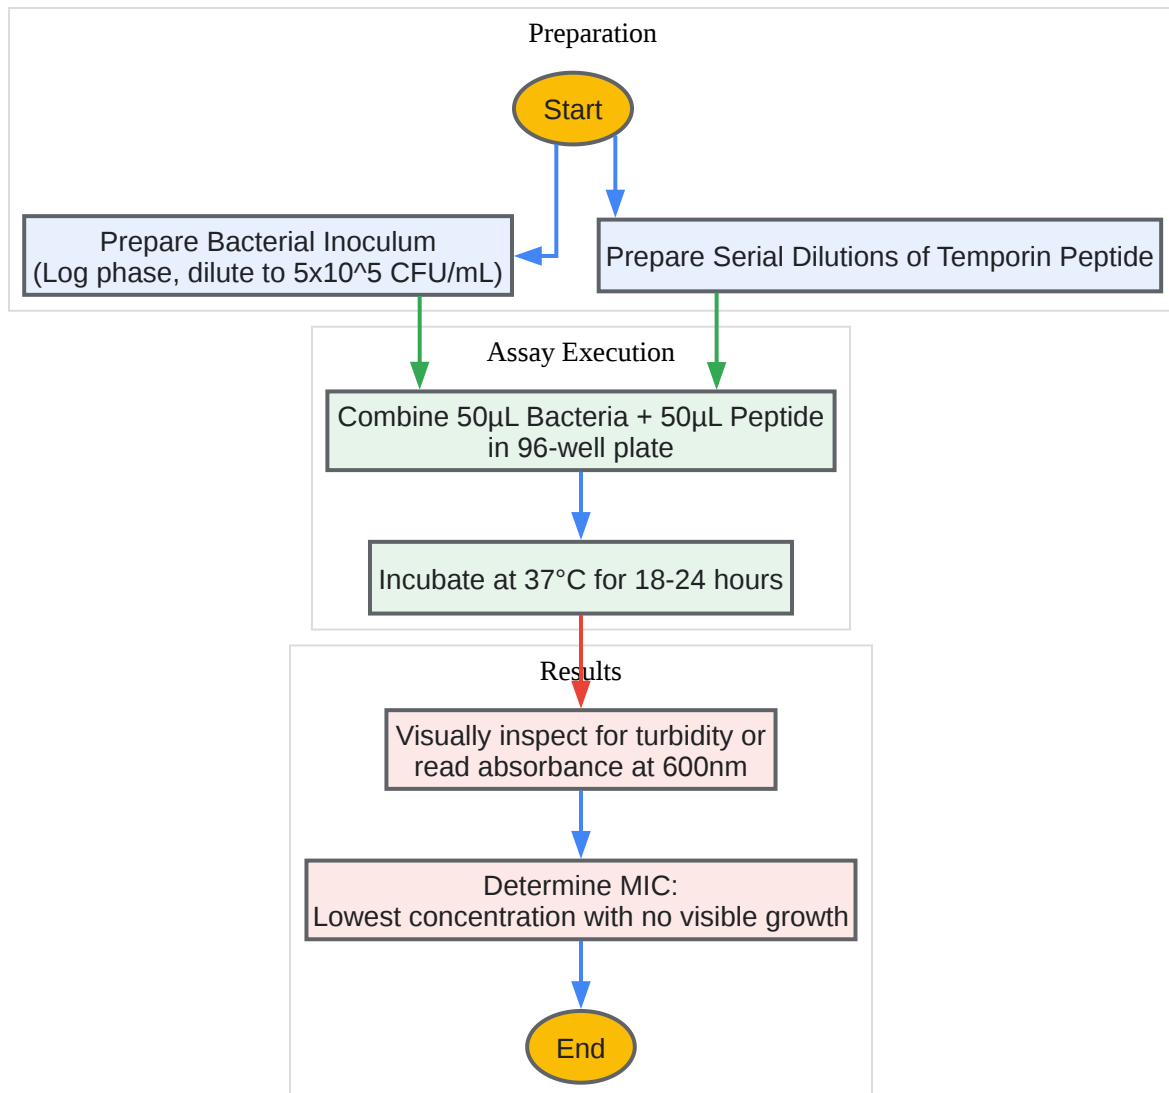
Preparation

Start

Prepare Bacterial Inoculum
(Log phase, dilute to 5x10^5 CFU/mL)

Prepare Serial Dilutions of Temporin Peptide

Assay Execution

Combine 50µL Bacteria + 50µL Peptide in 96-well plate

Incubate at 37°C for 18-24 hours

Results

Visually inspect for turbidity or read absorbance at 600nm

Determine MIC:
Lowest concentration with no visible growth

End